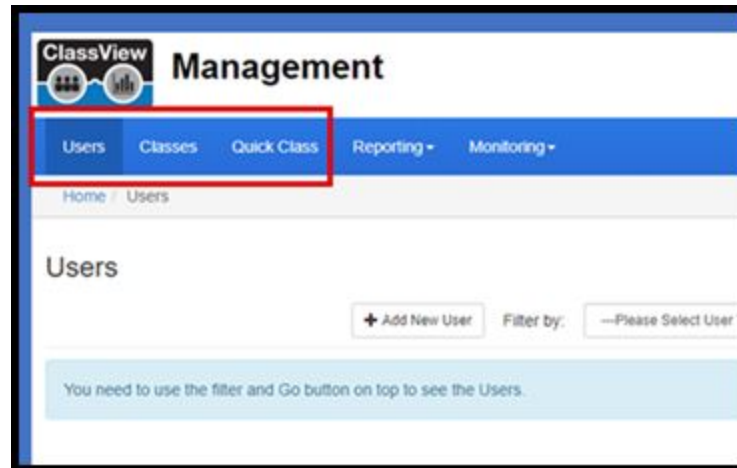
ClassView

Management

Users Classes Quick Class Reporting ▾ Monitoring ▾

Home / Users

Users

+ Add New User Filter by: ---Please Select User

You need to use the filter and Go button on top to see the Users.